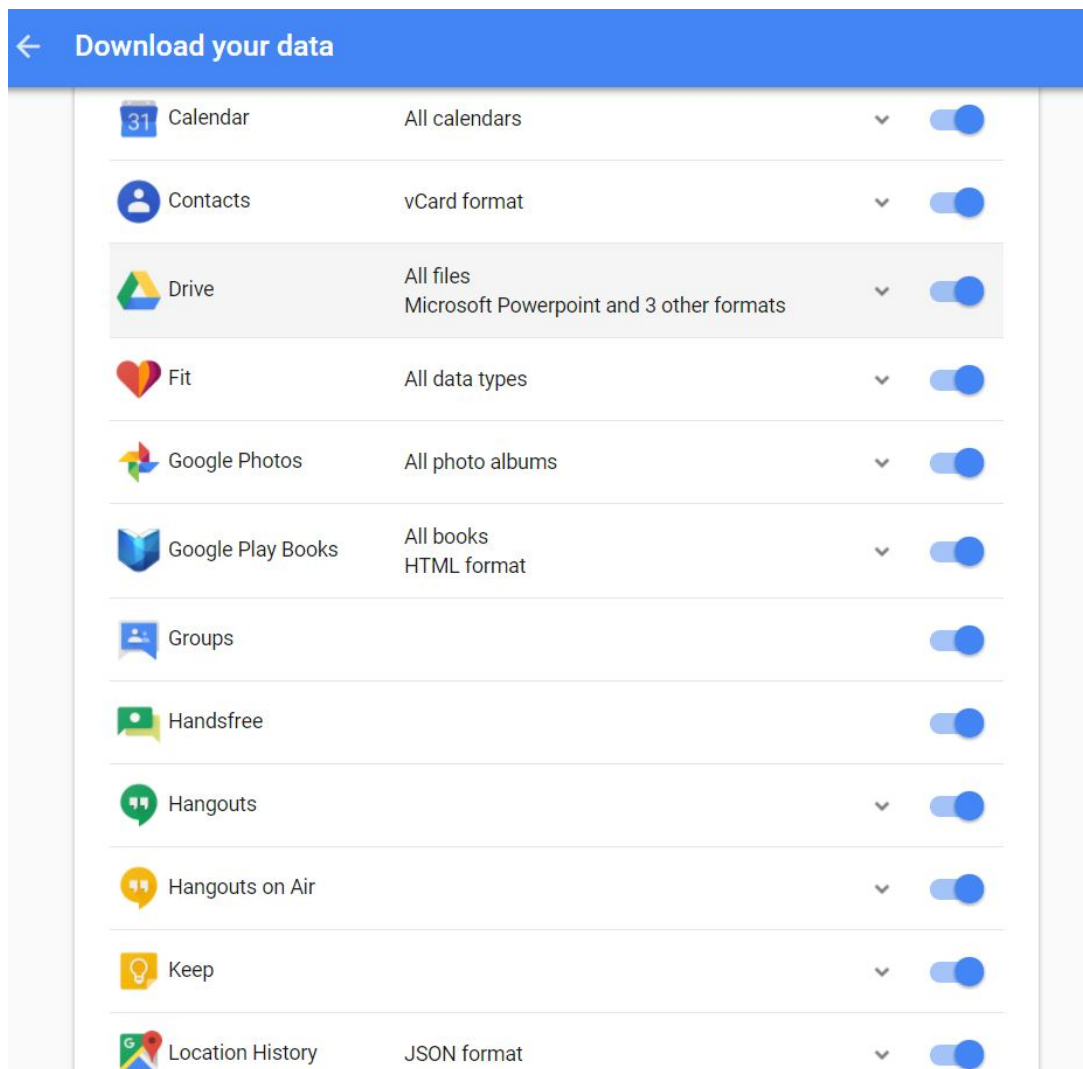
Download your data

| | | |
|---|---|---|
| 31 | Calendar | All calendars |
| | Contacts | vCard format |
| | Drive | All files<br>Microsoft Powerpoint and 3 other formats |
| | Fit | All data types |
| | Google Photos | All photo albums |
| | Google Play Books | All books<br>HTML format |
| | Groups | |
| | Handsfree | |
| | Hangouts | |
| | Hangouts on Air | |
| | Keep | |
| | Location History | JSON format |